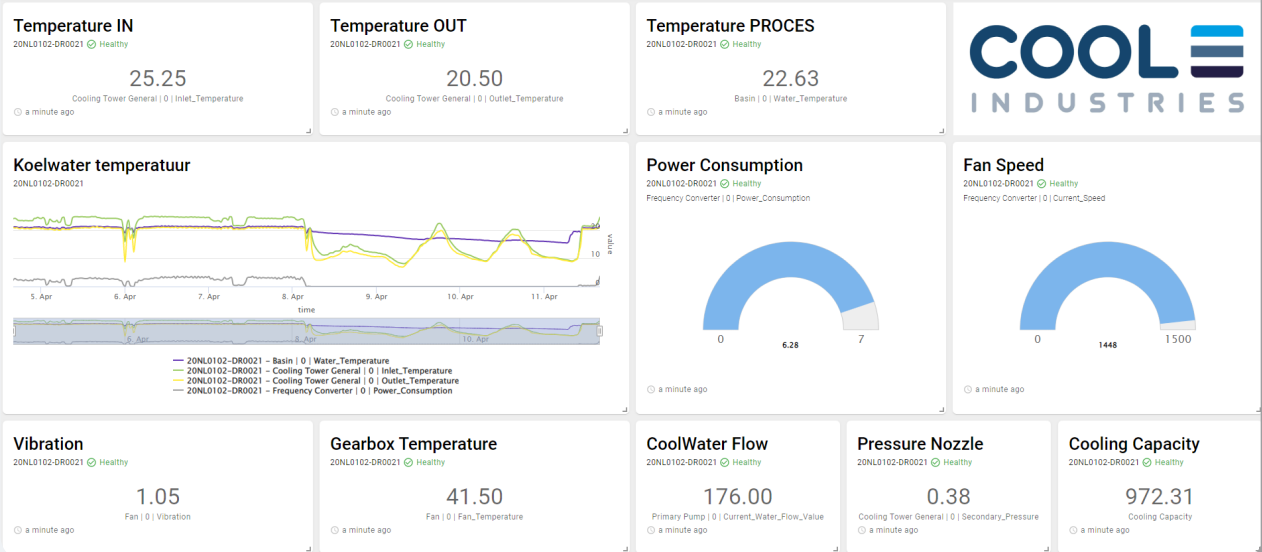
Temperature IN
20NL0102-DR0021 Healthy
25.25
Cooling Tower General | 0 | Inlet_Temperature
a minute ago

Temperature OUT
20NL0102-DR0021 Healthy
20.50
Cooling Tower General | 0 | Outlet_Temperature
a minute ago

Temperature PROCES
20NL0102-DR0021 Healthy
22.63
Basin | 0 | Water_Temperature
a minute ago

COOL INDUSTRIES

Koelwater temperatuur
20NL0102-DR0021
20
10
0
value
5. Apr 6. Apr 7. Apr 8. Apr 9. Apr 10. Apr 11. Apr
time
6. Apr 8. Apr 10. Apr
20NL0102-DR0021 – Basin | 0 | Water_Temperature
20NL0102-DR0021 – Cooling Tower General | 0 | Inlet_Temperature
20NL0102-DR0021 – Cooling Tower General | 0 | Outlet_Temperature
20NL0102-DR0021 – Frequency Converter | 0 | Power_Consumption

Power Consumption
20NL0102-DR0021 Healthy
Frequency Converter | 0 | Power_Consumption
0 6.28 7
a minute ago

Fan Speed
20NL0102-DR0021 Healthy
Frequency Converter | 0 | Current_Speed
0 1448 1500
a minute ago

Vibration
20NL0102-DR0021 Healthy
1.05
Fan | 0 | Vibration
a minute ago

Gearbox Temperature
20NL0102-DR0021 Healthy
41.50
Fan | 0 | Fan_Temperature
a minute ago

CoolWater Flow
20NL0102-DR0021 Healthy
176.00
Primary Pump | 0 | Current_Water_Flow_Value
a minute ago

Pressure Nozzle
20NL0102-DR0021 Healthy
0.38
Cooling Tower General | 0 | Secondary_Pressure
a minute ago

Cooling Capacity
20NL0102-DR0021 Healthy
972.31
Cooling Capacity
a minute ago